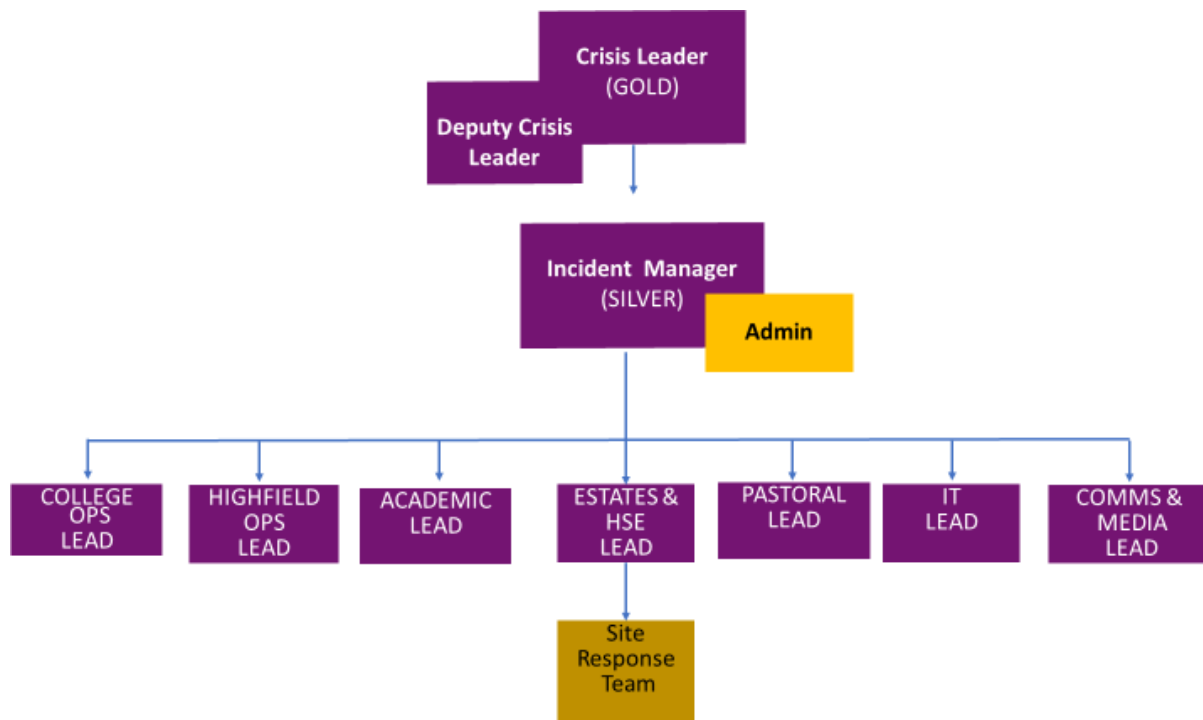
Crisis Leader
(GOLD)

Deputy Crisis Leader

Incident Manager
(SILVER)

Admin

COLLEGE OPS LEAD

HIGHFIELD OPS LEAD

ACADEMIC LEAD

ESTATES & HSE LEAD

PASTORAL LEAD

IT LEAD

COMMS & MEDIA LEAD

Site Response Team